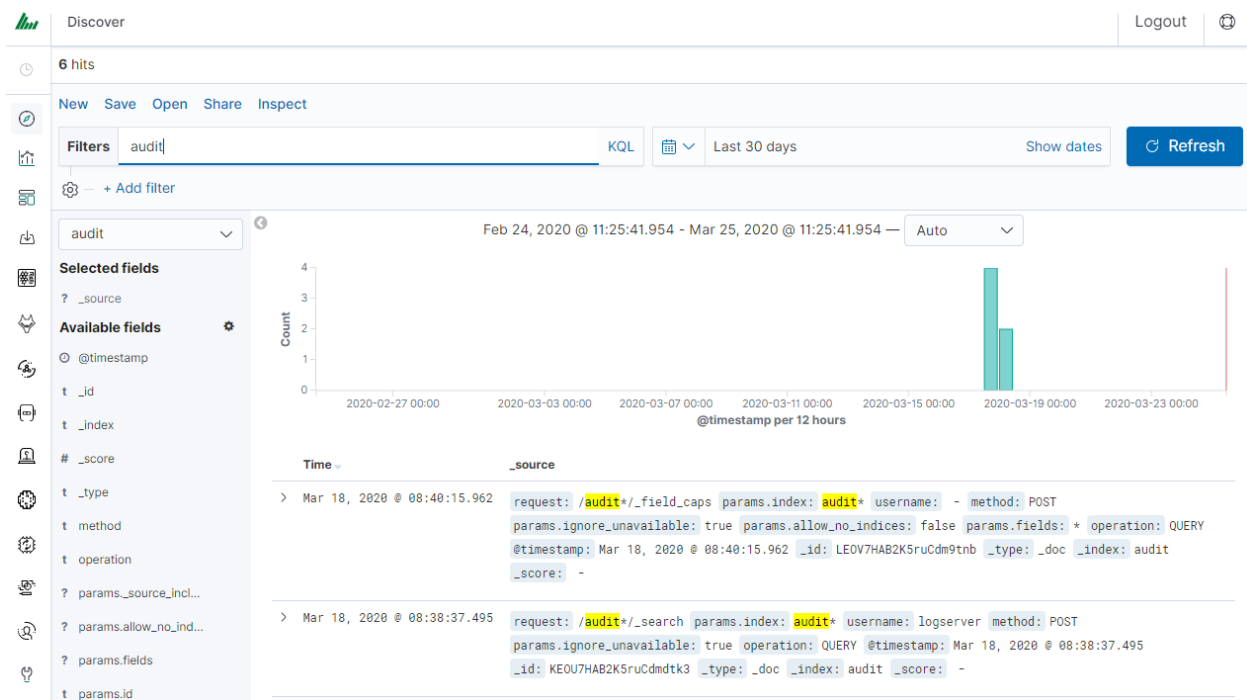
Discover

Logout

6 hits

New Save Open Share Inspect

Filters audit KQL Last 30 days Show dates Refresh

+ Add filter

audit

Selected fields

? _source

Available fields

@timestamp

t _id

t _index

# _score

t _type

t method

t operation

? params._source_incl...

? params.allow_no_ind...

? params.fields

t params.id

Feb 24, 2020 @ 11:25:41.954 - Mar 25, 2020 @ 11:25:41.954 — Auto

4
3
2
1
0
Count

2020-02-27 00:00 2020-03-03 00:00 2020-03-07 00:00 2020-03-11 00:00 2020-03-15 00:00 2020-03-19 00:00 2020-03-23 00:00

@timestamp per 12 hours

| Time | _source |
|---|---|
| Mar 18, 2020 @ 08:40:15.962 | request: /audit*/_field_caps params.index: audit* username: - method: POST params.ignore_unavailable: true params.allow_no_indices: false params.fields: * operation: QUERY @timestamp: Mar 18, 2020 @ 08:40:15.962 _id: LEOV7HAB2K5ruCdm9tnb _type: _doc _index: audit _score: - |
| Mar 18, 2020 @ 08:38:37.495 | request: /audit*/_search params.index: audit* username: logserver method: POST params.ignore_unavailable: true operation: QUERY @timestamp: Mar 18, 2020 @ 08:38:37.495 _id: KEOU7HAB2K5ruCdmdtk3 _type: _doc _index: audit _score: - |